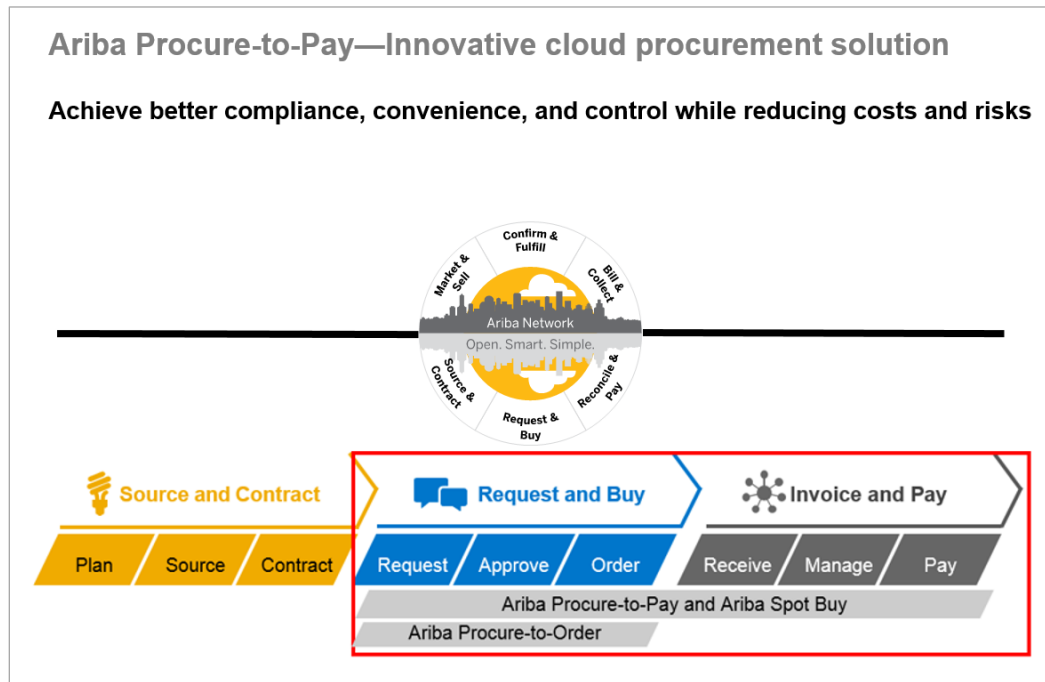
Ariba Procure-to-Pay—Innovative cloud procurement solution

Achieve better compliance, convenience, and control while reducing costs and risks

Confirm & Fulfill
Bill & Collect
Reconcile & Pay
Request & Buy
Source & Contract
Market & Sell
Ariba Network
Open. Smart. Simple.

Source and Contract
Request and Buy
Invoice and Pay

Plan
Source
Contract
Request
Approve
Order
Receive
Manage
Pay

Ariba Procure-to-Pay and Ariba Spot Buy
Ariba Procure-to-Order